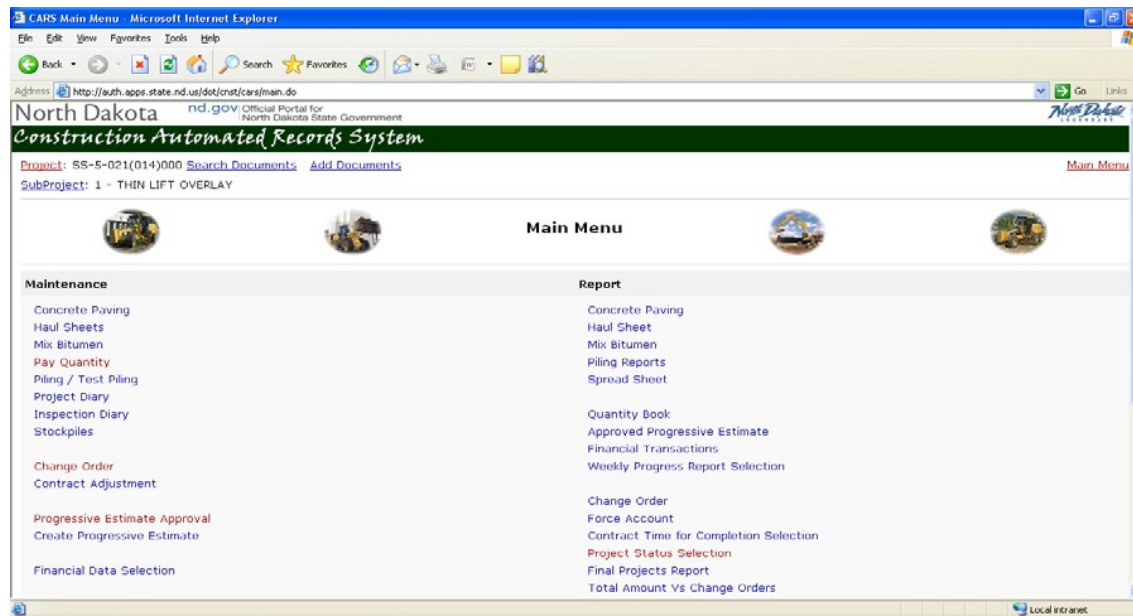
CARS Main Menu - Microsoft Internet Explorer

File Edit View Favorites Tools Help

Back Search Favorites

Address http://auth.apps.state.nd.us/dot/cnst/cars/main.do

Go Links

North Dakota nd.gov Official Portal for North Dakota State Government

North Dakota

Construction Automated Records System

Project: SS-5-021(014)000 Search Documents Add Documents

Main Menu

SubProject: 1 - THIN LIFT OVERLAY

Main Menu

Maintenance

Concrete Paving
Haul Sheets
Mix Bitumen
Pay Quantity
Piling / Test Piling
Project Diary
Inspection Diary
Stockpiles

Change Order
Contract Adjustment

Progressive Estimate Approval
Create Progressive Estimate

Financial Data Selection

Report

Concrete Paving
Haul Sheet
Mix Bitumen
Piling Reports
Spread Sheet

Quantity Book
Approved Progressive Estimate
Financial Transactions
Weekly Progress Report Selection

Change Order
Force Account
Contract Time for Completion Selection
Project Status Selection
Final Projects Report
Total Amount Vs Change Orders

Local intranet